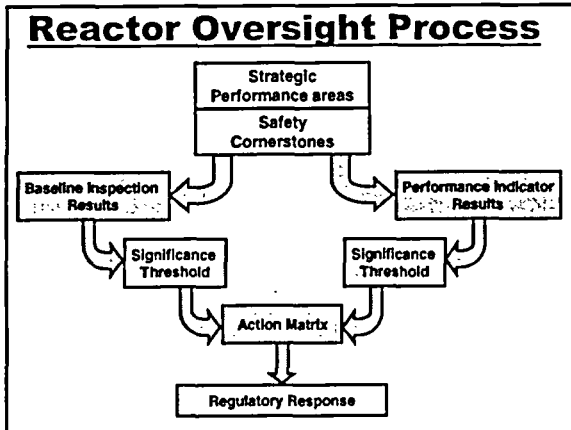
Reactor Oversight Process

Strategic Performance areas

Safety Cornerstones

Baseline Inspection Results

Performance Indicator Results

Significance Threshold

Significance Threshold

Action Matrix

Regulatory Response